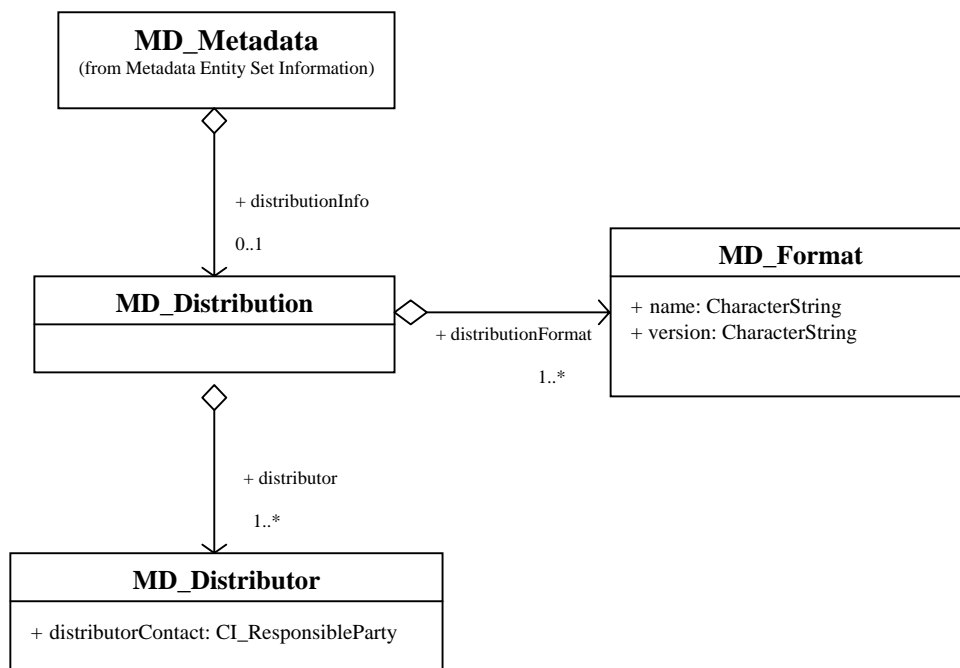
MD_Metadata
(from Metadata Entity Set Information)

+ distributionInfo

0..1

MD_Distribution

+ distributionFormat

1..*

MD_Format

+ name: CharacterString
+ version: CharacterString

+ distributor

1..*

MD_Distributor

+ distributorContact: CI_ResponsibleParty